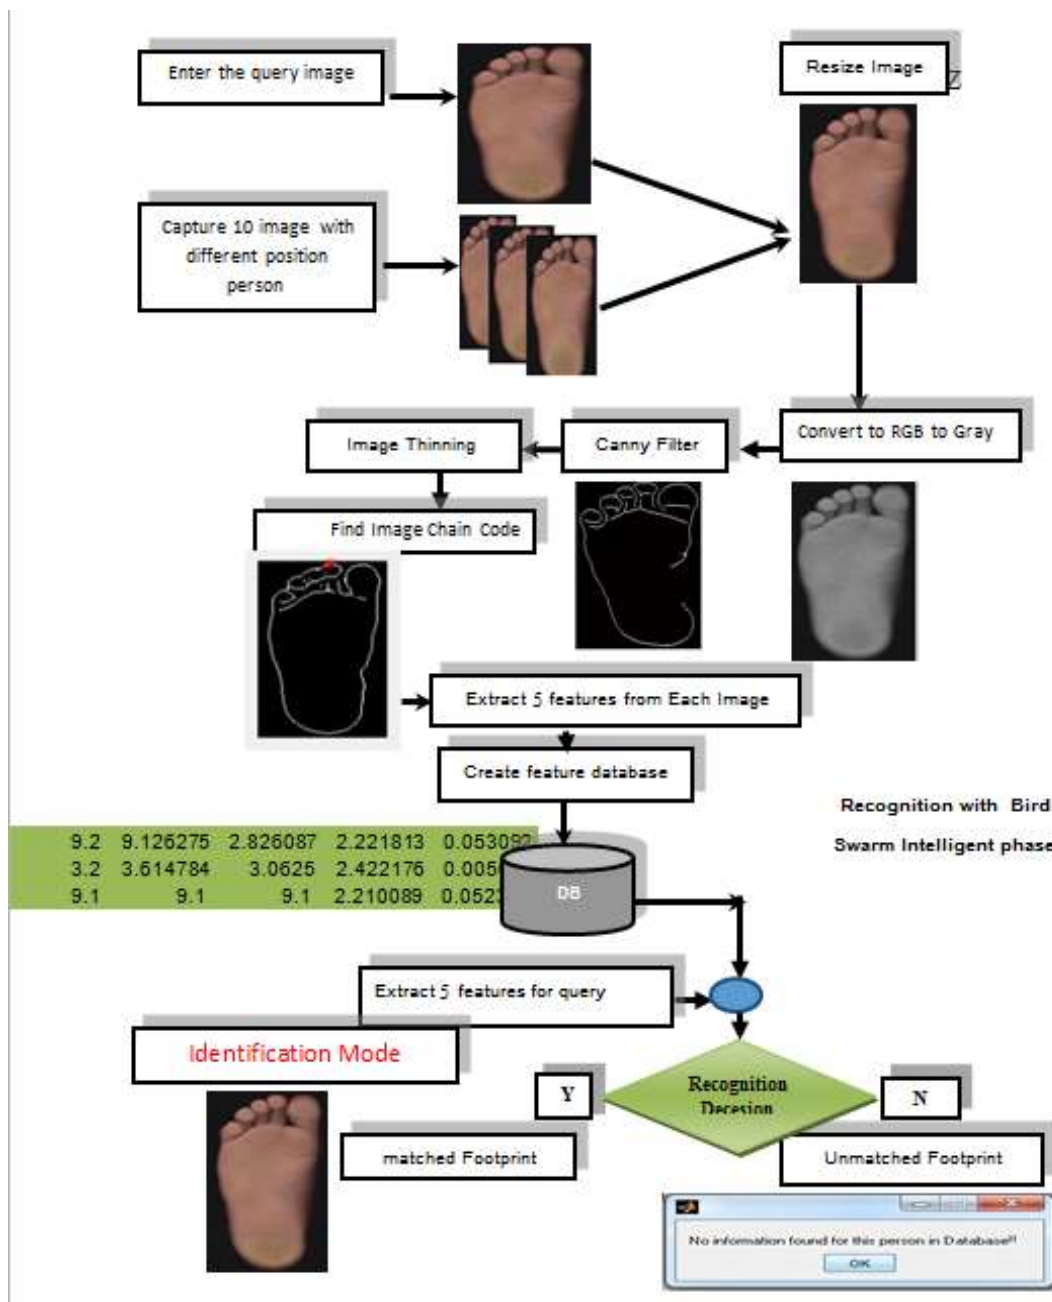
Enter the query image

Resize Image

Capture 10 image with different position person

Convert to RGB to Gray

Canny Filter

Image Thinning

Find Image Chain Code

Extract 5 features from Each Image

Create feature database

Recognition with Bird Swarm Intelligent phase

| 9.2 | 9.126275 | 2.826087 | 2.221813 | 0.053092 |
|---|---|---|---|---|
| 3.2 | 3.614784 | 3.0625 | 2.422176 | 0.005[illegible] |
| 9.1 | 9.1 | 9.1 | 2.210089 | 0.052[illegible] |

DB

Extract 5 features for query

Identification Mode

Y

Recognition Decesion

N

matched Footprint

Unmatched Footprint

No information found for this person in Database!!

OK